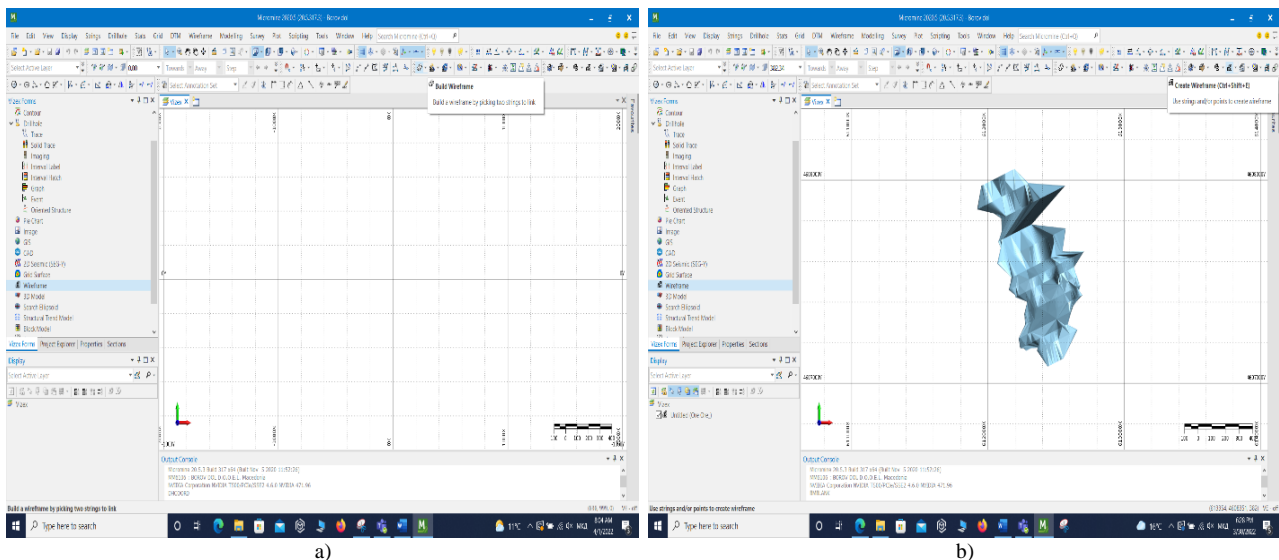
Micromine 2020.5 (20.5.317.2) - Borov dol

File Edit View Display Strings Drillhole Stats Grid DTM Wireframe Modelling Survey Plot Scripting Tools Window Help

Build Wireframe
Build a wireframe by picking two strings to link

Vizex Forms
Contour
Drillhole
Trace
Solid Trace
Imaging
Interval Label
Interval Hatch
Graph
Event
Oriented Structure
Pie Chart
Image
GIS
CAD
2D Seismic (SEG-Y)
Grid Surface
Wireframe
3D Model
Search Ellipsoid
Structural Trend Model
Block Model

Vizex Forms | Project Explorer | Properties | Sections

Display
Select Active Layer
Vizex

Output Console
Micromine 20.5.3 Build 317 x64 [Built Nov 5 2020 11:53:26]
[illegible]

Build a wireframe by picking two strings to link

Type here to search

8:04 AM 4/1/2022

a)

Micromine 2020.5 (20.5.317.2) - Borov dol

File Edit View Display Strings Drillhole Stats Grid DTM Wireframe Modelling Survey Plot Scripting Tools Window Help

Create Wireframe (Ctrl+Shift+E)
Use strings and/or points to create wireframe

Vizex Forms
Contour
Drillhole
Trace
Solid Trace
Imaging
Interval Label
Interval Hatch
Graph
Event
Oriented Structure
Pie Chart
Image
GIS
CAD
2D Seismic (SEG-Y)
Grid Surface
Wireframe
3D Model
Search Ellipsoid
Structural Trend Model
Block Model

Vizex Forms | Project Explorer | Properties | Sections

Display
Select Active Layer
Vizex
Untitled (One Ore)

Output Console
Micromine 20.5.3 Build 317 x64 [Built Nov 5 2020 11:53:26]
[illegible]

Use strings and/or points to create wireframe

Type here to search

6:26 PM 3/30/2022

b)